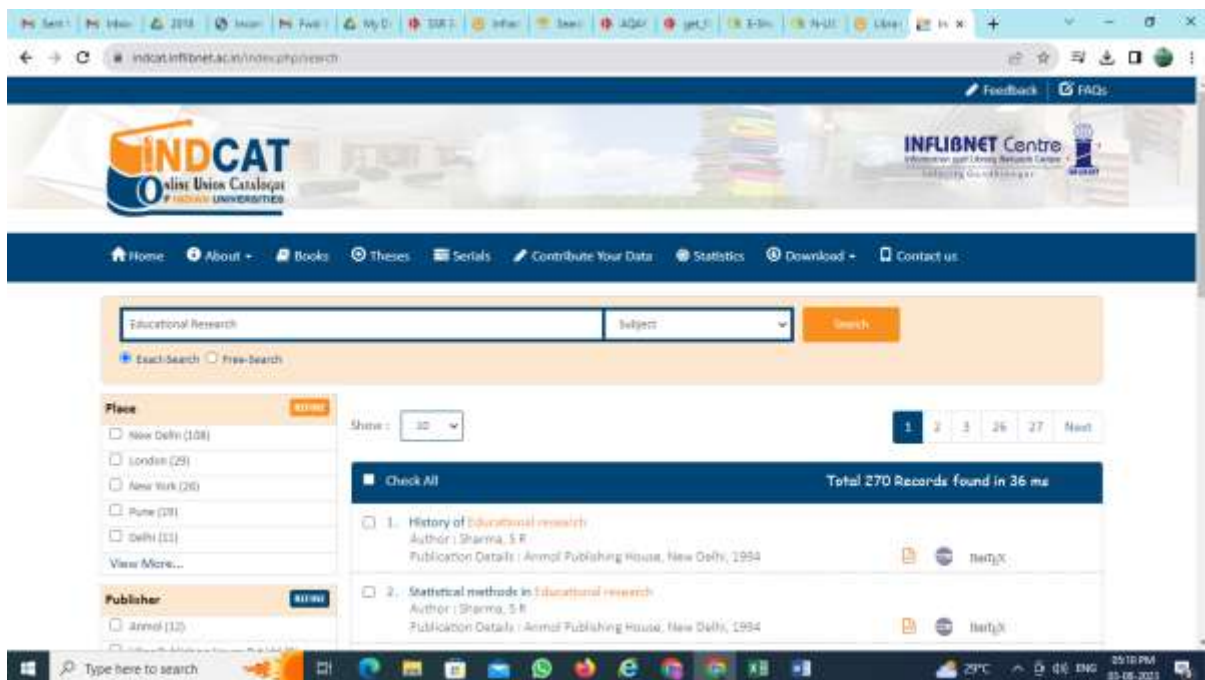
indcat.inflibnet.ac.in/index.php/search

Feedback FAQs

INDCAT
Online Union Catalogue of INDIAN UNIVERSITIES

INFLIBNET Centre

Home About Books Theses Serials Contribute Your Data Statistics Download Contact us

Educational Research
Subject
Search
Exact-Search Free-Search

Place REFINE
New Delhi (108)
London (29)
New York (20)
Pune (19)
Delhi (11)
View More...

Publisher REFINE
Anmol (12)

Show : 10

1 2 3 26 27 Next

Check All
Total 270 Records found in 36 ms

1. History of Educational research
Author : Sharma, S R
Publication Details : Anmol Publishing House, New Delhi, 1994
BibTeX

2. Statistical methods in Educational research
Author : Sharma, S R
Publication Details : Anmol Publishing House, New Delhi, 1994
BibTeX

Type here to search
29°C ENG 05:10 PM